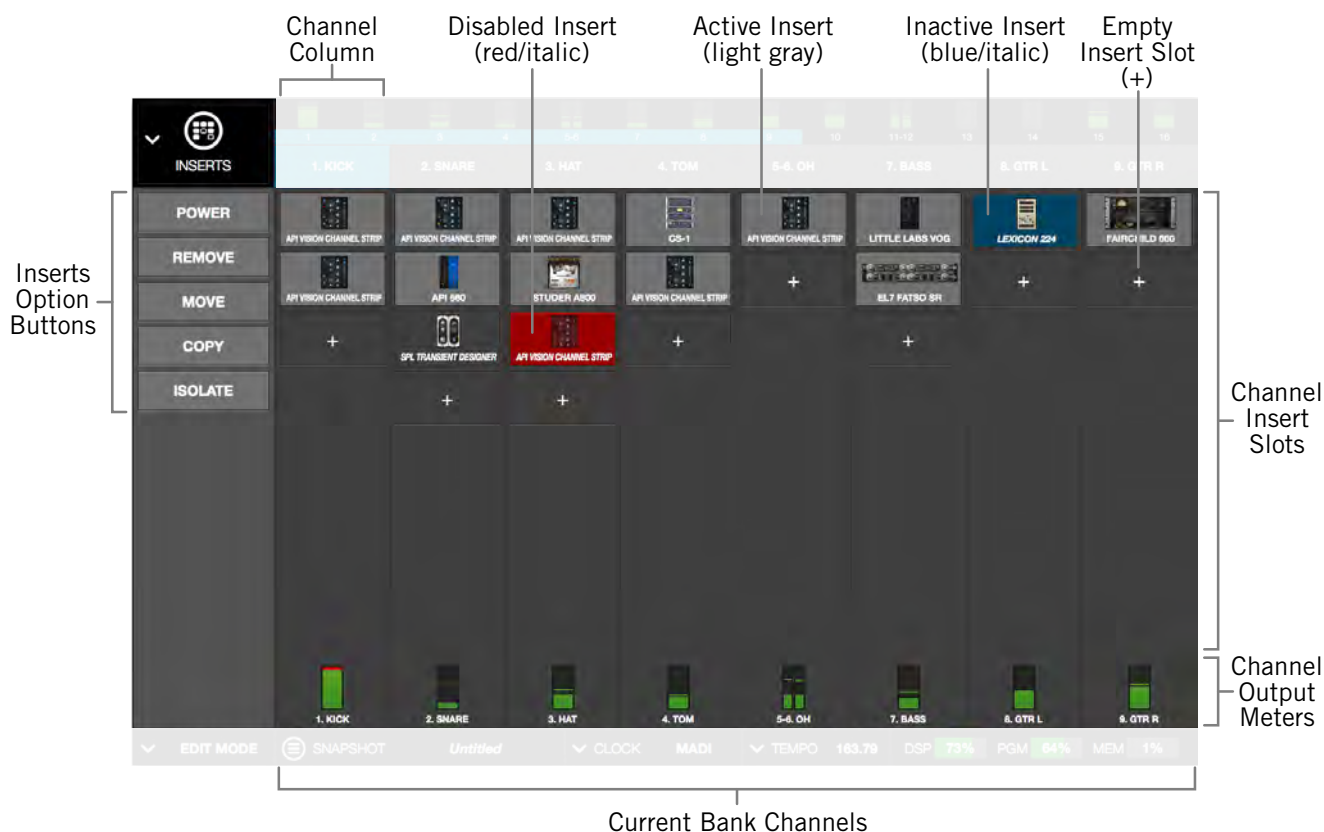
Channel Column

Disabled Insert (red/italic)

Active Insert (light gray)

Inactive Insert (blue/italic)

Empty Insert Slot (+)

1 2 3 4 5-6 7 8 9 10 11-12 13 14 15 16

INSERTS

1. KICK 2. SNARE 3. HAT 4. TOM 5-6. OH 7. BASS 8. GTR L 9. GTR R

Inserts Option Buttons

POWER

REMOVE

MOVE

COPY

ISOLATE

API VISION CHANNEL STRIP

API VISION CHANNEL STRIP

API VISION CHANNEL STRIP

CS-1

API VISION CHANNEL STRIP

LITTLE LABS VOG

LEXICON 224

FAIRCHILD 660

API VISION CHANNEL STRIP

API 560

STUDER A800

API VISION CHANNEL STRIP

+

EL7 FATSO SR

+

+

+

SPL TRANSIENT DESIGNER

API VISION CHANNEL STRIP

+

+

+

+

Channel Insert Slots

Channel Output Meters

1. KICK 2. SNARE 3. HAT 4. TOM 5-6. OH 7. BASS 8. GTR L 9. GTR R

EDIT MODE SNAPSHOT Untitled CLOCK MADI TEMPO 163.79 DSP 73% PGM 64% MEM 1%

Current Bank Channels